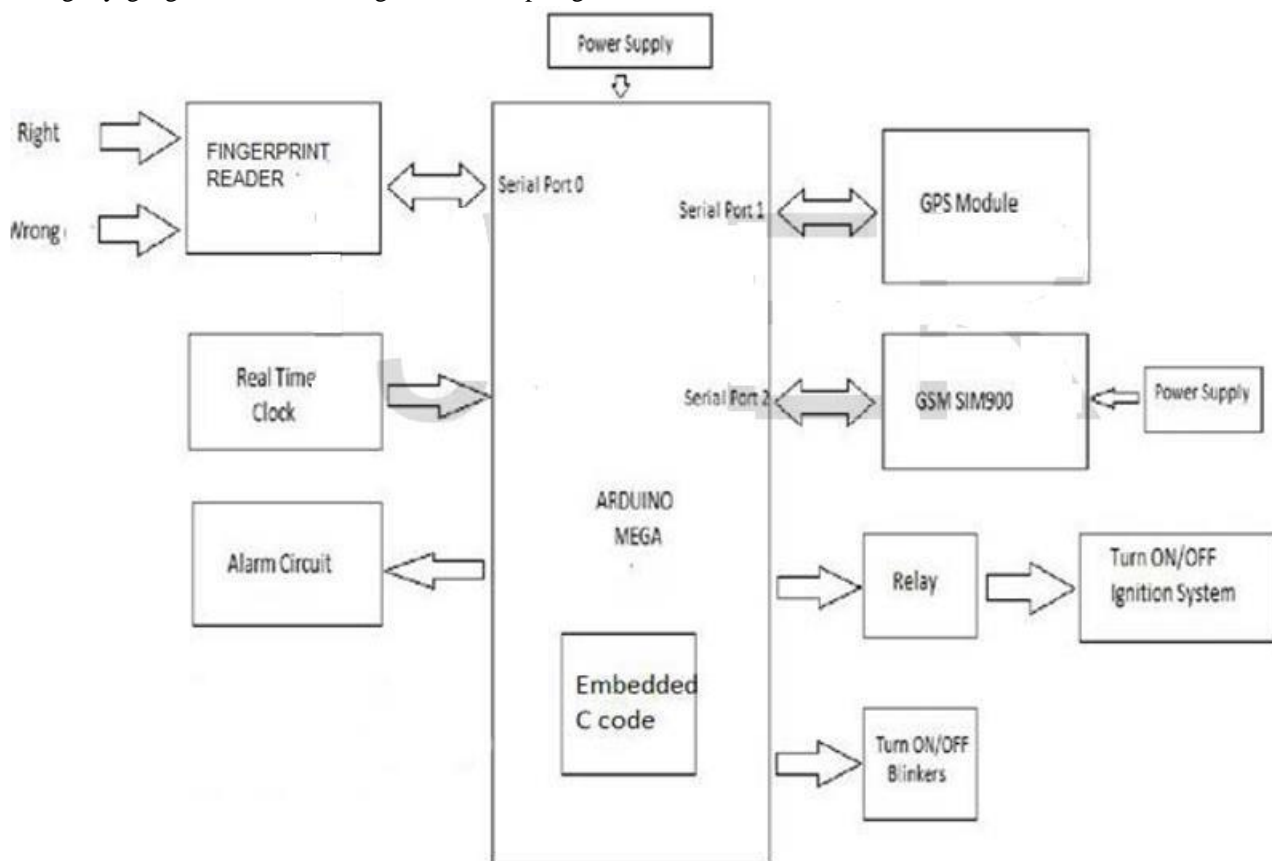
Power Supply

Right

Wrong

FINGERPRINT READER

Serial Port 0

Serial Port 1

GPS Module

Real Time Clock

Serial Port 2

GSM SIM900

Power Supply

ARDUINO MEGA

Alarm Circuit

Relay

Turn ON/OFF Ignition System

Embedded C code

Turn ON/OFF Blinkers